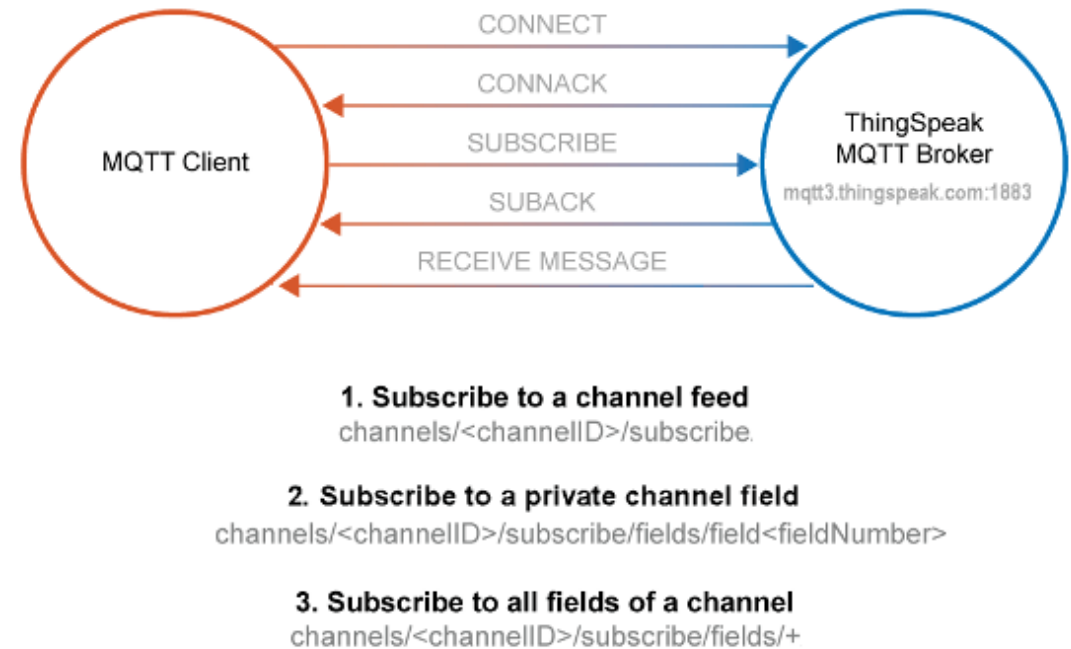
MQTT Client

CONNECT

CONNACK

SUBSCRIBE

SUBACK

RECEIVE MESSAGE

ThingSpeak MQTT Broker

mqtt3.thingspeak.com:1883

1. Subscribe to a channel feed
channels/<channelID>/subscribe

2. Subscribe to a private channel field
channels/<channelID>/subscribe/fields/field<fieldNumber>

3. Subscribe to all fields of a channel
channels/<channelID>/subscribe/fields/+